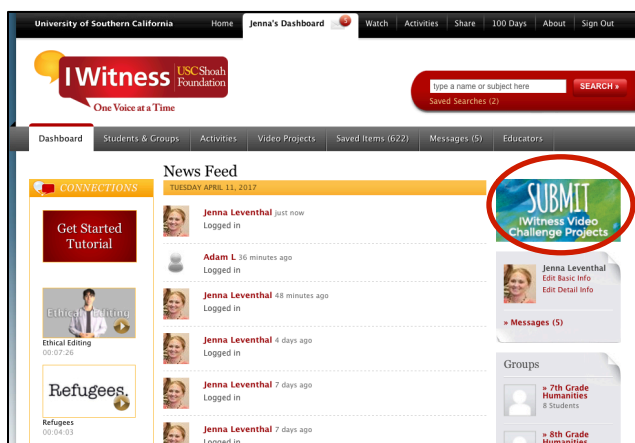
University of Southern California | Home | Jenna's Dashboard 3 | Watch | Activities | Share | 100 Days | About | Sign Out

IWitness USC Shoah Foundation
One Voice at a Time

type a name or subject here
SEARCH »
Saved Searches (2)

Dashboard | Students & Groups | Activities | Video Projects | Saved Items (622) | Messages (5) | Educators

CONNECTIONS

Get Started Tutorial

Ethical Editing
Ethical Editing
00:07:26

Refugees.
Refugees
00:04:03

News Feed
TUESDAY APRIL 11, 2017

Jenna Leventhal just now
Logged in

Adam L 36 minutes ago
Logged in

Jenna Leventhal 48 minutes ago
Logged in

Jenna Leventhal 4 days ago
Logged in

Jenna Leventhal 7 days ago
Logged in

Jenna Leventhal 7 days ago
Logged in

SUBMIT
IWitness Video Challenge Projects

Jenna Leventhal
Edit Basic Info
Edit Detail Info

» Messages (5)

Groups

» 7th Grade Humanities
8 Students

» 8th Grade Humanities